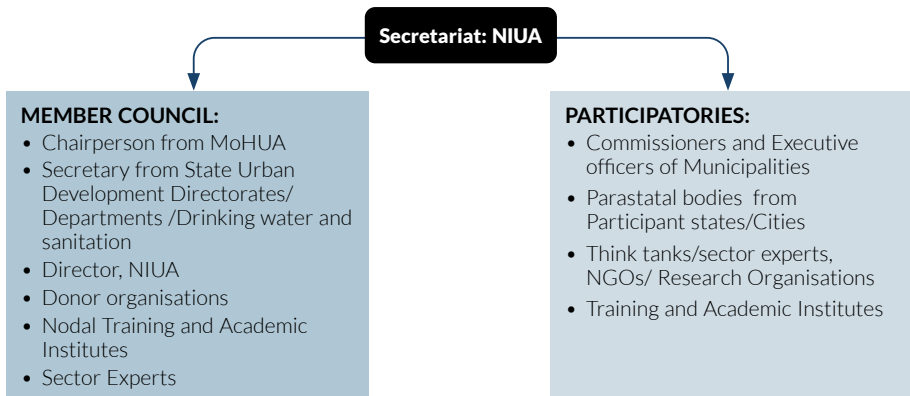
Secretariat: NIUA

MEMBER COUNCIL:
• Chairperson from MoHUA
• Secretary from State Urban Development Directorates/ Departments /Drinking water and sanitation
• Director, NIUA
• Donor organisations
• Nodal Training and Academic Institutes
• Sector Experts

PARTICIPATORIES:
• Commissioners and Executive officers of Municipalities
• Parastatal bodies from Participant states/Cities
• Think tanks/sector experts, NGOs/ Research Organisations
• Training and Academic Institutes